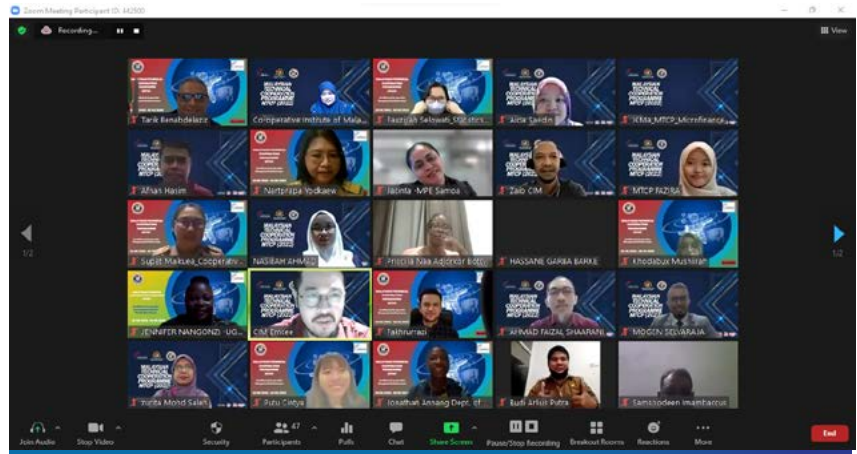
Zoom Meeting Participant ID: 44300

Recording...

View

Tarik Benabdelaziz
Cooperative Institute of Mala...
Fauziah Selamat Statistics
Aida Sandin
KMa_MTCP_Microfinance
Afnan Hasim
Nartprapa Yodkaew
Jacinta -MPE Sampa
Zaib CIM
MTCP FAZIRA
Supit Maksaeg Cooperativ...
NASIBAH AHMAD
Priscila Naa Adjorkor EOD
HASSANE GARBA BARKE
Khodabux Mushirah
JENNIFER NANGONZI - UG...
CIM Emcee
Fakhrurrazi
AHMAD FAIZAL SHAARANI
MOGEN SELVARAJA
Surita Mohd Salleh
Putu Cintya
Jonathan Ansang Dept. of
Budi Arfius Putra
Samshodeen Imambaccus

1/2
1/2

Join Audio
Stop Video
Security
47
Participants
Polls
Chat
Share Screen
Pause/Stop Recording
Breakout Rooms
Reactions
More
End